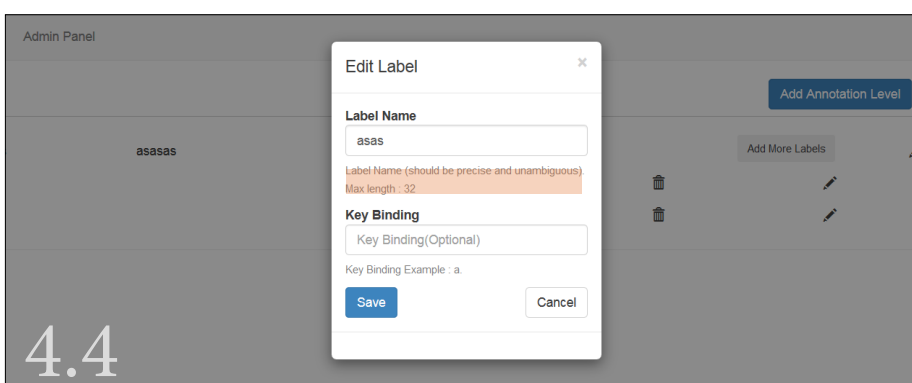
Admin Panel

Edit Label

×

Add Annotation Level

Label Name

asas

Label Name (should be precise and unambiguous). Max length : 32

Key Binding

Key Binding(Optional)

Key Binding Example : a.

Save

Cancel

asasas

Add More Labels

4.4